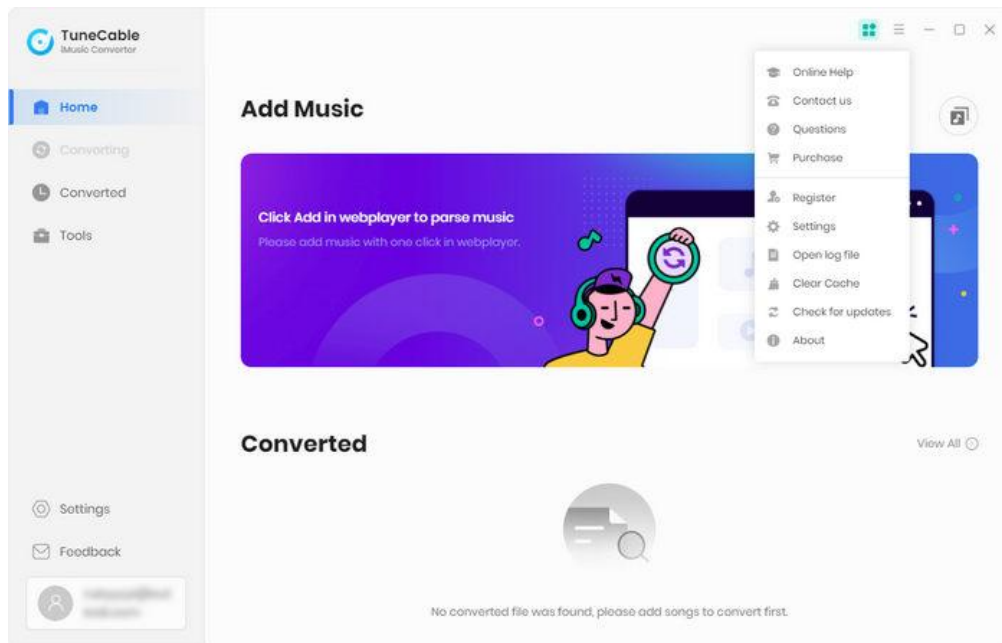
TuneCable
iMusic Converter

Home
Converting
Converted
Tools

Settings
Feedback

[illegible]

Add Music

Click Add in webplayer to parse music
Please add music with one click in webplayer.

Online Help
Contact us
Questions
Purchase
Register
Settings
Open log file
Clear Cache
Check for updates
About

Converted
View All

No converted file was found, please add songs to convert first.